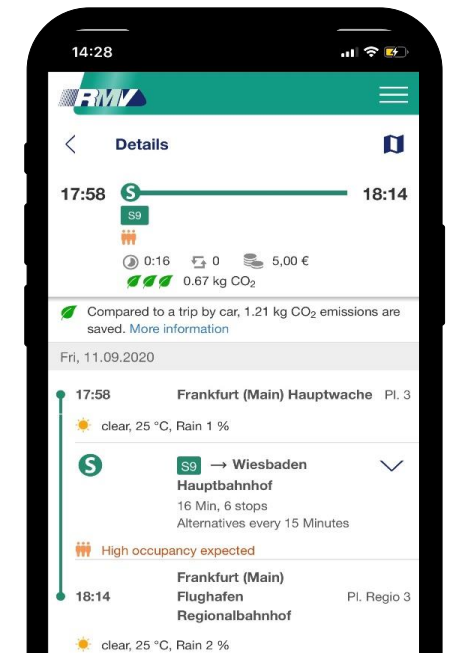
14:28

RMV

Details

17:58
S
18:14
S9

0:16 0 5,00 €
0.67 kg $CO_2$

Compared to a trip by car, 1.21 kg $CO_2$ emissions are saved. More information

Fri, 11.09.2020

17:58 Frankfurt (Main) Hauptwache Pl. 3

clear, 25 °C, Rain 1 %

S
S9 → Wiesbaden Hauptbahnhof
16 Min, 6 stops
Alternatives every 15 Minutes

High occupancy expected

18:14 Frankfurt (Main) Flughafen Regionalbahnhof Pl. Regio 3

clear, 25 °C, Rain 2 %